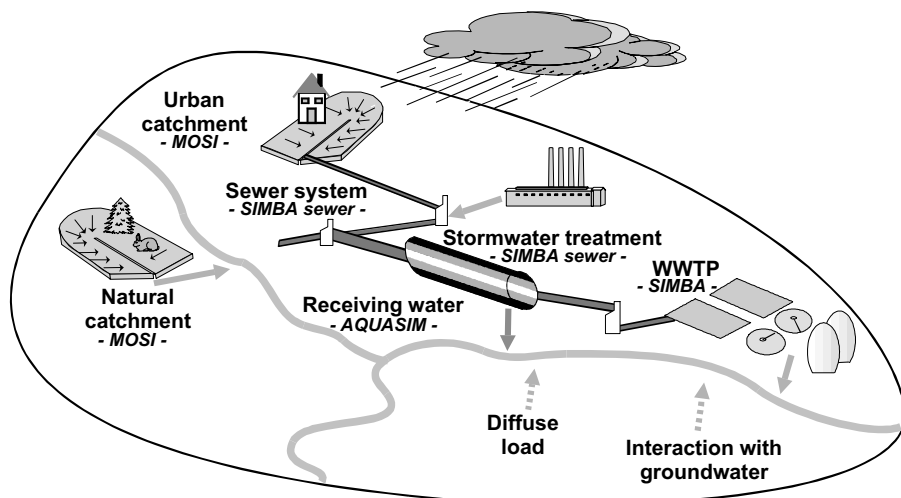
Urban catchment
- MOSI -

Sewer system
- SIMBA sewer -

Stormwater treatment
- SIMBA sewer -

WWTP
- SIMBA -

Natural catchment
- MOSI -

Receiving water
- AQUASIM -

Diffuse load

Interaction with groundwater